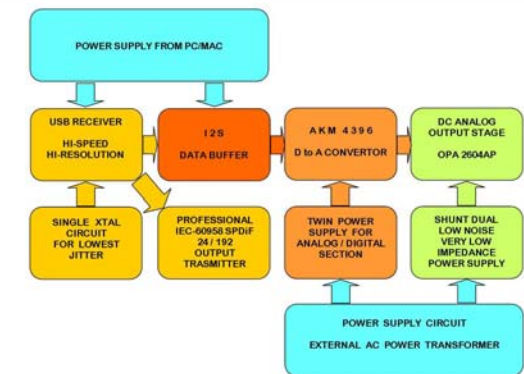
POWER SUPPLY FROM PC/MAC

USB RECEIVER

HI-SPEED
HI-RESOLUTION

I2S

DATA BUFFER

AKM 4396

D to A CONVERTOR

DC ANALOG
OUTPUT STAGE

OPA 2604AP

SINGLE XTAL
CIRCUIT
FOR LOWEST
JITTER

PROFESSIONAL
IEC-60958 SPDiF
24 / 192
OUTPUT
TRASMITTER

TWIN POWER
SUPPLY FOR
ANALOG / DIGITAL
SECTION

SHUNT DUAL
LOW NOISE
VERY LOW
IMPEDANCE
POWER SUPPLY

POWER SUPPLY CIRCUIT

EXTERNAL AC POWER TRANSFORMER